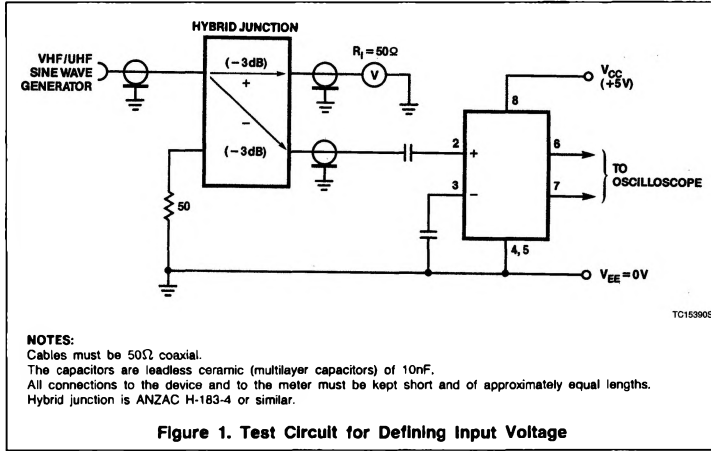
HYBRID JUNCTION

VHF/UHF SINE WAVE GENERATOR

(−3dB)

+

−

(−3dB)

$R_I = 50\Omega$

V

50

8

$V_{CC}$ (+5V)

2

+

3

−

6

7

4, 5

TO OSCILLOSCOPE

$V_{EE} = 0V$

TC15390S

NOTES:
Cables must be 50Ω coaxial.
The capacitors are leadless ceramic (multilayer capacitors) of 10nF.
All connections to the device and to the meter must be kept short and of approximately equal lengths.
Hybrid junction is ANZAC H-183-4 or similar.

Figure 1. Test Circuit for Defining Input Voltage